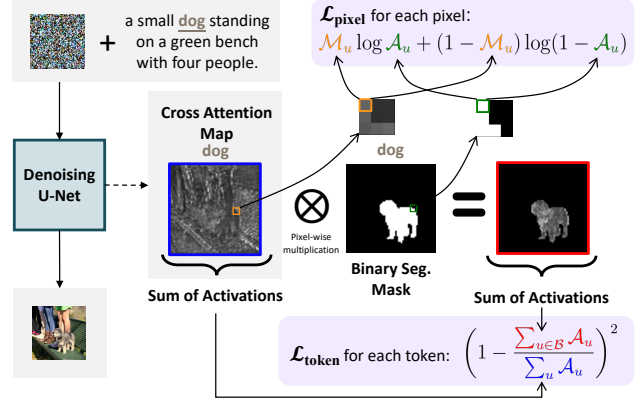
+ a small dog standing on a green bench with four people.

$\mathcal{L}_{\textbf{pixel}}$ for each pixel:
$\mathcal{M}_u \log \mathcal{A}_u + (1 - \mathcal{M}_u) \log(1 - \mathcal{A}_u)$

Denoising U-Net

Cross Attention Map
dog

Sum of Activations

Pixel-wise multiplication

dog

Binary Seg. Mask

Sum of Activations

$\mathcal{L}_{\textbf{token}}$ for each token: $\left(1 - \frac{\sum_{u \in \mathcal{B}} \mathcal{A}_u}{\sum_u \mathcal{A}_u}\right)^2$